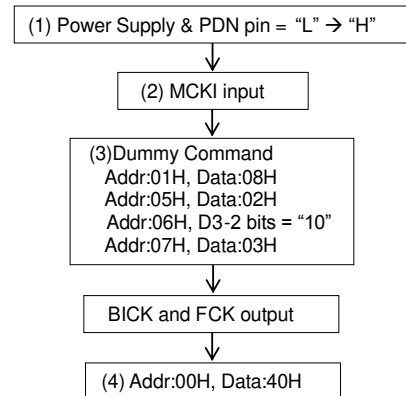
(1) Power Supply & PDN pin = "L" → "H"

(2) MCKI input

(3)Dummy Command
Addr:01H, Data:08H
Addr:05H, Data:02H
Addr:06H, D3-2 bits = "10"
Addr:07H, Data:03H

BICK and FCK output

(4) Addr:00H, Data:40H